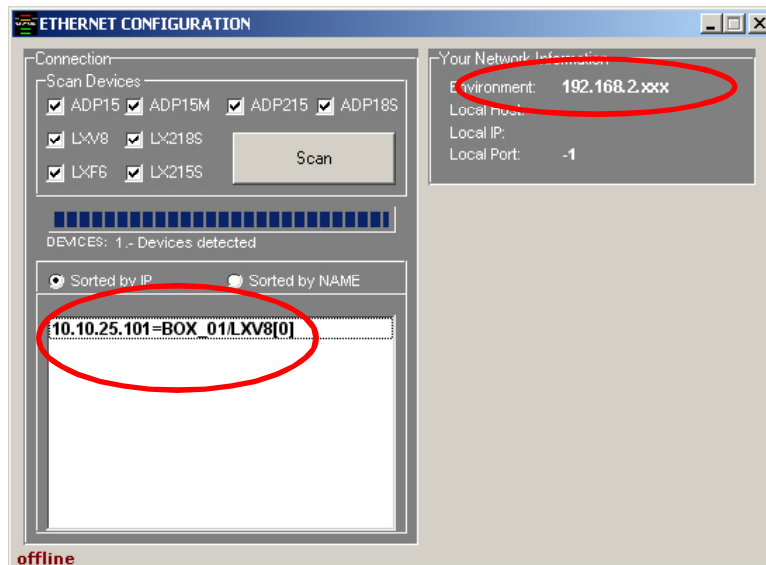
ETHERNET CONFIGURATION

Connection

Scan Devices

ADP15 ADP15M ADP215 ADP18S

LXV8 LX218S

LXF6 LX215S

Scan

DEVICES: 1.- Devices detected

Sorted by IP Sorted by NAME

10.10.25.101=BOX_01/LXV8[0]

Your Network Information

Environment: 192.168.2.xxx

Local Host:

Local IP:

Local Port: -1

offline